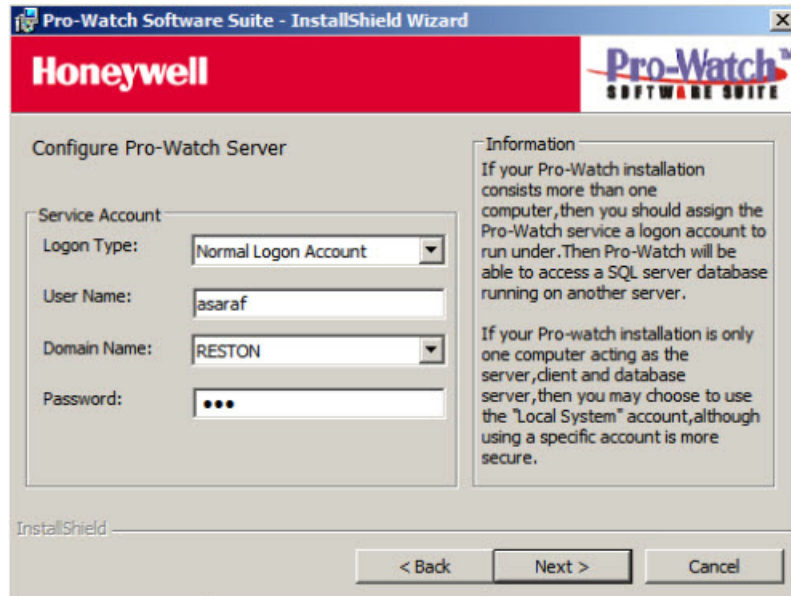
Pro-Watch Software Suite - InstallShield Wizard

Honeywell

Pro-Watch™ SOFTWARE SUITE

Configure Pro-Watch Server

Service Account

Logon Type: Normal Logon Account

User Name: asaraf

Domain Name: RESTON

Password: •••

Information

If your Pro-Watch installation consists more than one computer,then you should assign the Pro-Watch service a logon account to run under.Then Pro-Watch will be able to access a SQL server database running on another server.

If your Pro-watch installation is only one computer acting as the server,client and database server,then you may choose to use the "Local System" account,although using a specific account is more secure.

InstallShield

< Back

Next >

Cancel